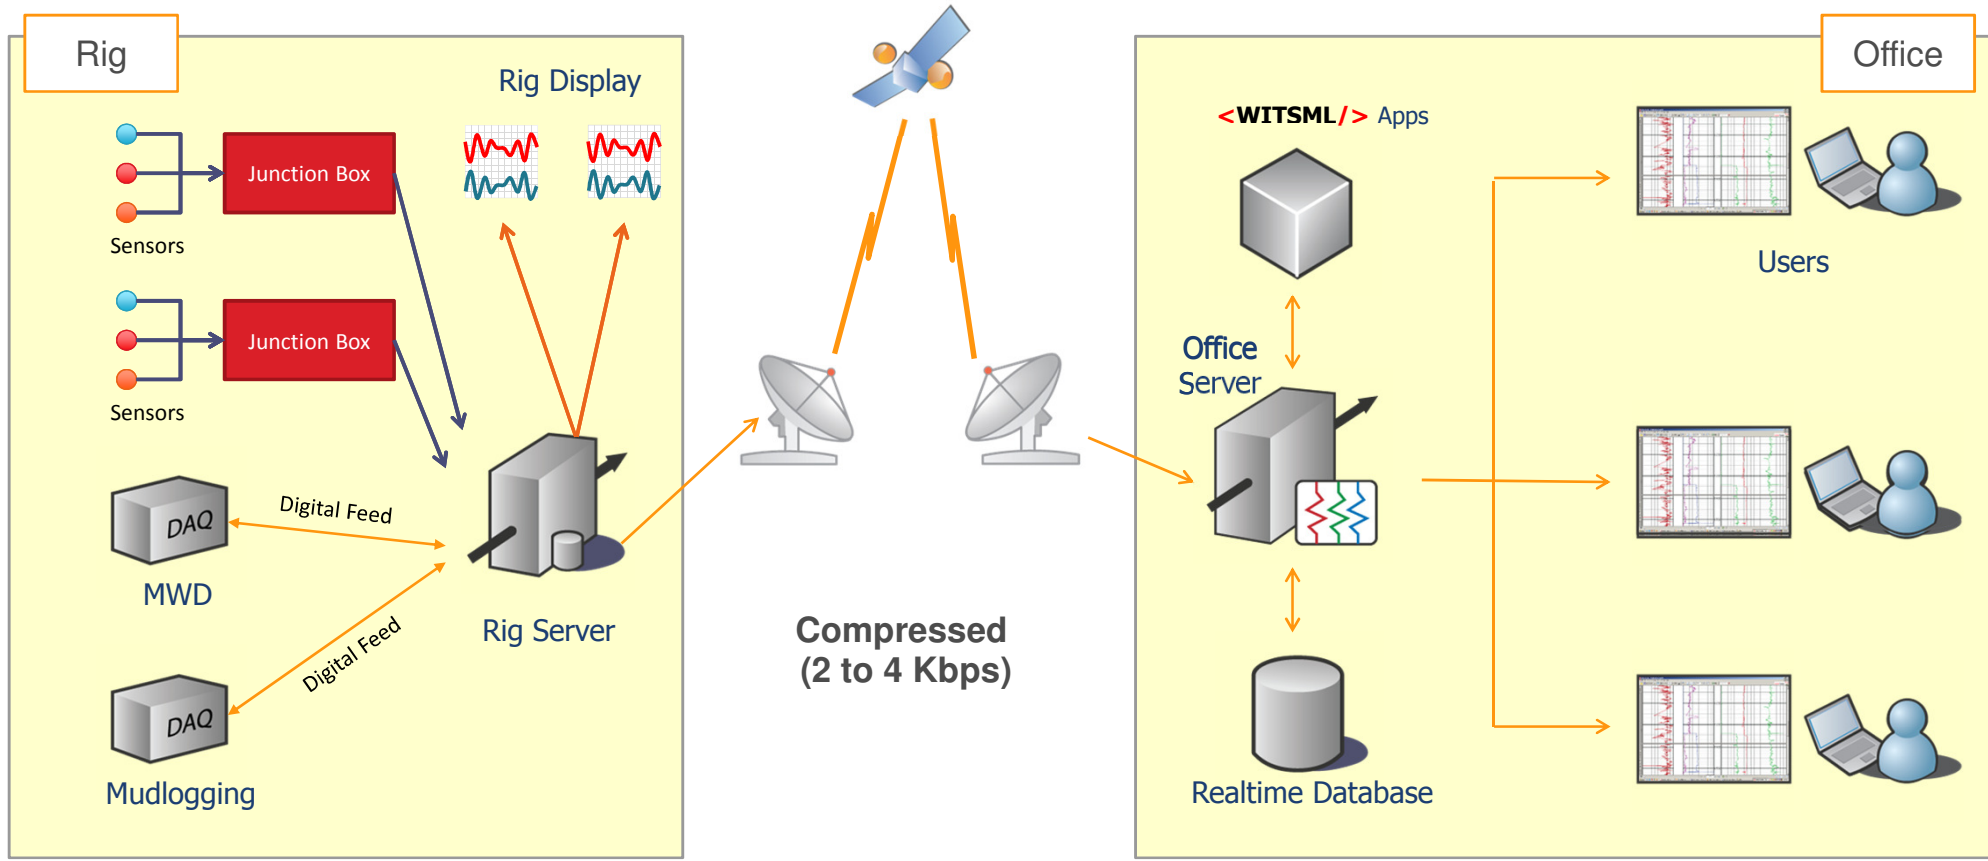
Rig

Rig Display

Junction Box

Sensors

Junction Box

Sensors

DAQ

Digital Feed

MWD

DAQ

Digital Feed

Mudlogging

Rig Server

Compressed
(2 to 4 Kbps)

Office

<WITSML/> Apps

Users

Office Server

Realtime Database